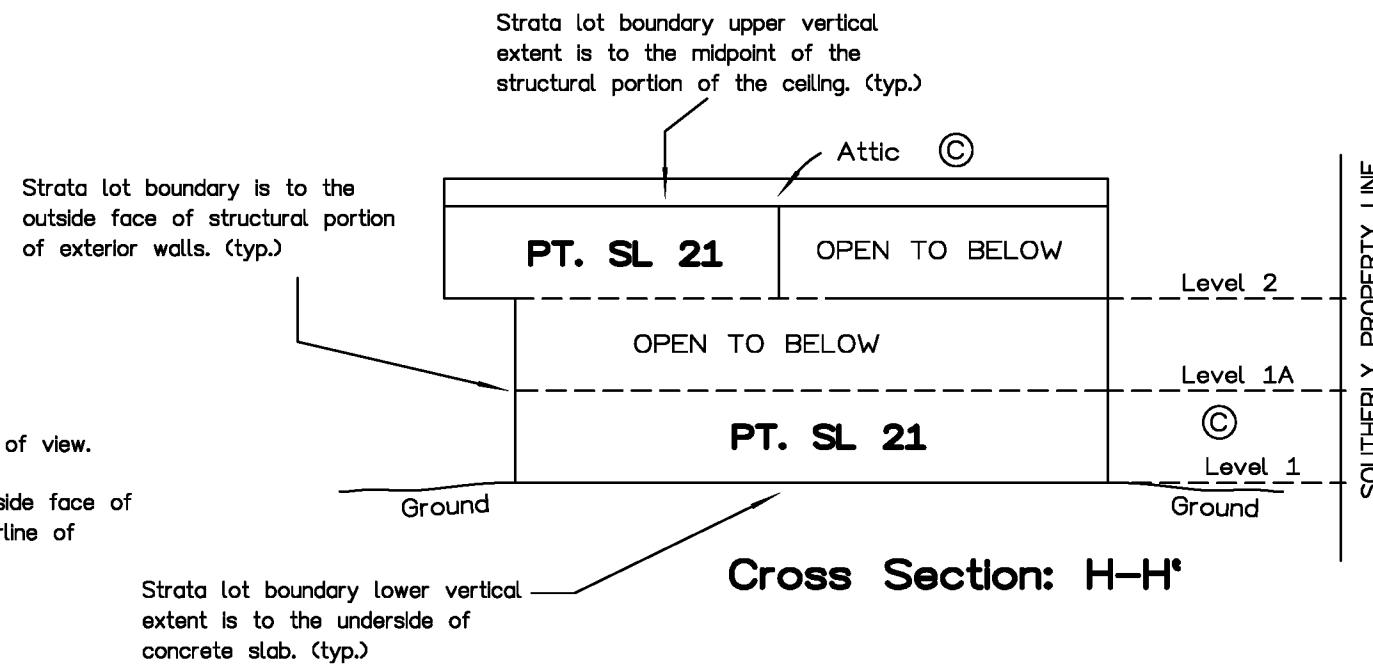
Strata lot boundary upper vertical extent is to the midpoint of the structural portion of the ceiling. (typ.)

Attic ©

Strata lot boundary is to the outside face of structural portion of exterior walls. (typ.)

PT. SL 21

OPEN TO BELOW

Level 2

OPEN TO BELOW

Level 1A

of view.

side face of
rline of

PT. SL 21

©

Level 1

Ground

Ground

SOUTHERLY PROPERTY LINE

Strata lot boundary lower vertical extent is to the underside of concrete slab. (typ.)

Cross Section: H-H'